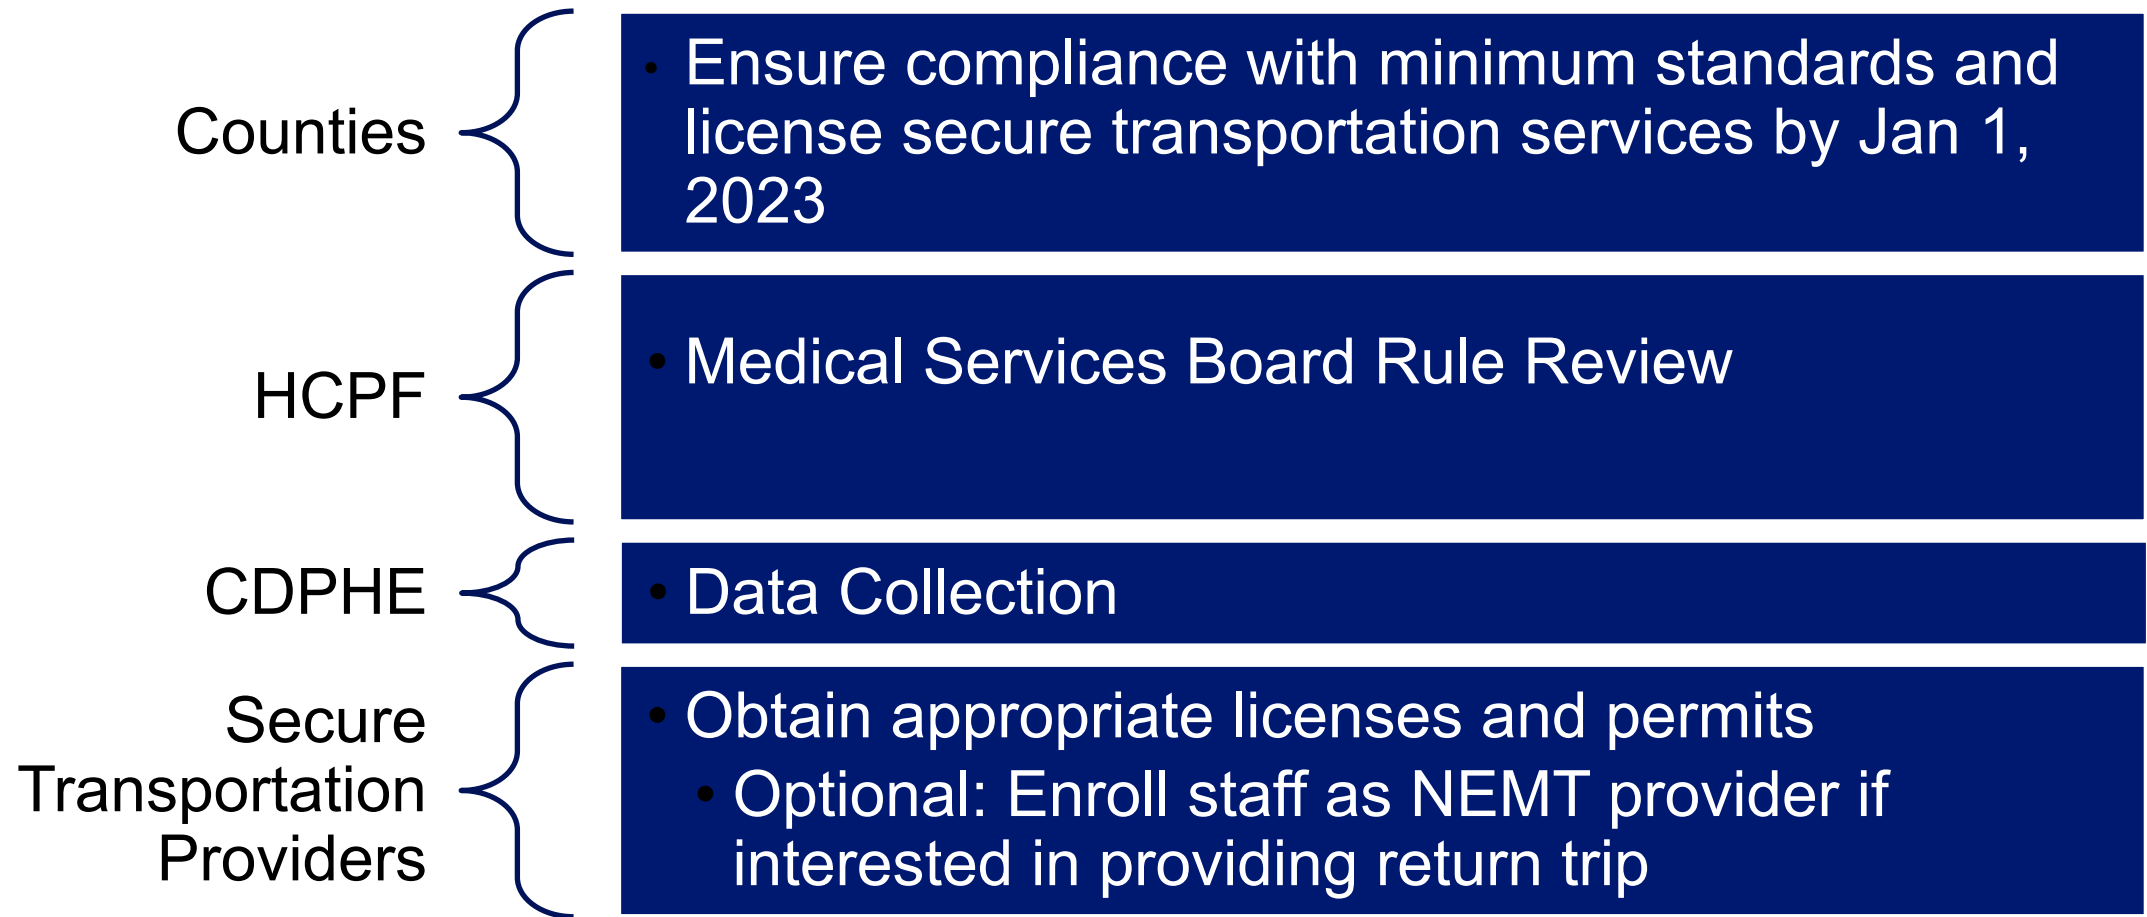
Counties

- Ensure compliance with minimum standards and license secure transportation services by Jan 1, 2023

HCPF

- Medical Services Board Rule Review

CDPHE

- Data Collection

Secure Transportation Providers

- Obtain appropriate licenses and permits
  - Optional: Enroll staff as NEMT provider if interested in providing return trip